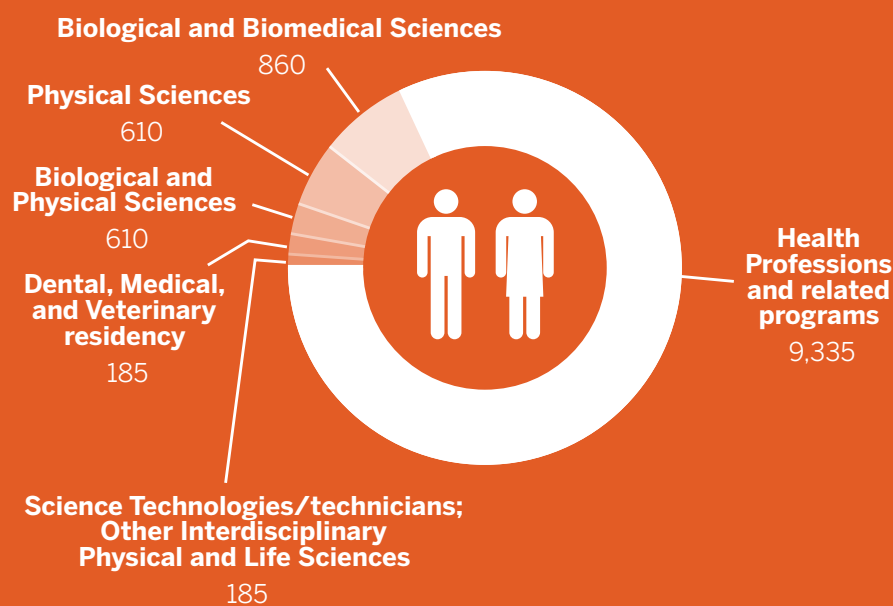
Biological and Biomedical Sciences
860

Physical Sciences
610

Biological and Physical Sciences
610

Dental, Medical, and Veterinary residency
185

Health Professions and related programs
9,335

Science Technologies/technicians; Other Interdisciplinary Physical and Life Sciences
185